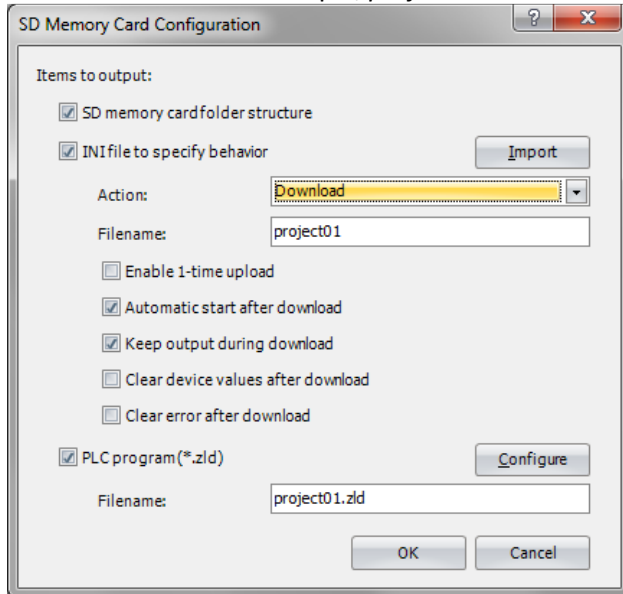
SD Memory Card Configuration

?

x

Items to output:

SD memory cardfolder structure

INI file to specify behavior

Import

Action:

Download

Filename:

project01

Enable 1-time upload

Automatic start after download

Keep output during download

Clear device values after download

Clear error after download

PLC program(*.zld)

Configure

Filename:

project01.zld

OK

Cancel